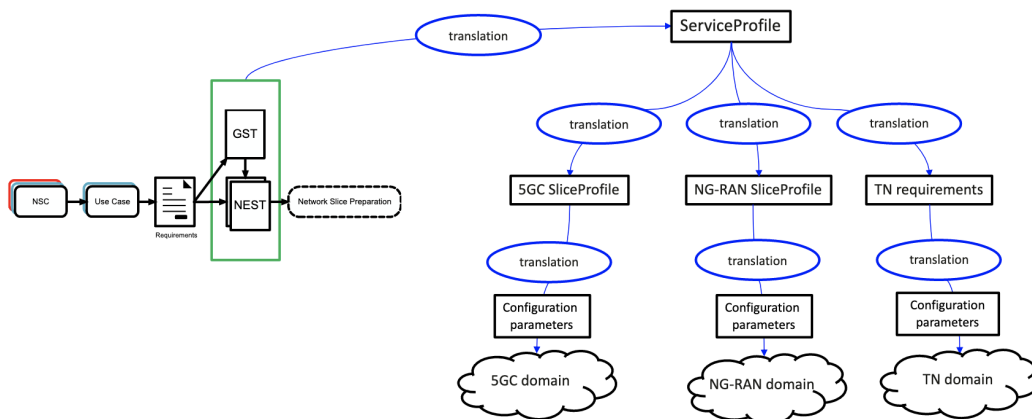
NSC

Use Case

Requirements

GST

NEST

Network Slice Preparation

translation

ServiceProfile

translation

translation

translation

5GC SliceProfile

NG-RAN SliceProfile

TN requirements

translation

translation

translation

Configuration parameters

Configuration parameters

Configuration parameters

5GC domain

NG-RAN domain

TN domain